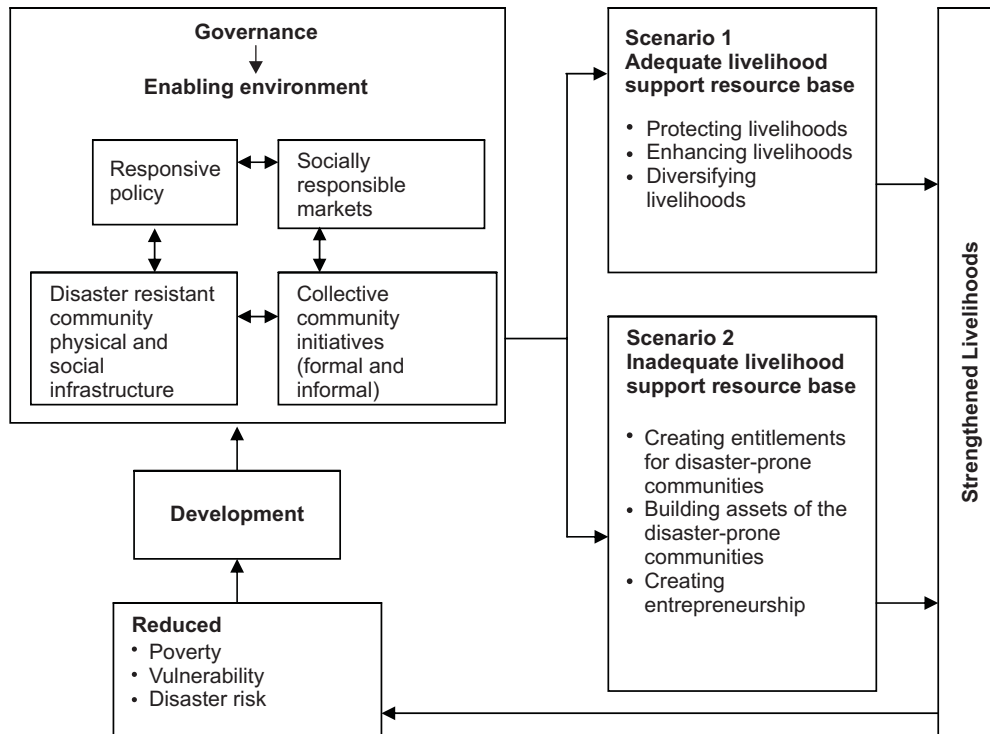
Governance

Enabling environment

Responsive policy

Socially responsible markets

Disaster resistant community physical and social infrastructure

Collective community initiatives (formal and informal)

Development

Reduced
• Poverty
• Vulnerability
• Disaster risk

Scenario 1
Adequate livelihood support resource base

• Protecting livelihoods
• Enhancing livelihoods
• Diversifying livelihoods

Scenario 2
Inadequate livelihood support resource base

• Creating entitlements for disaster-prone communities
• Building assets of the disaster-prone communities
• Creating entrepreneurship

Strengthened Livelihoods